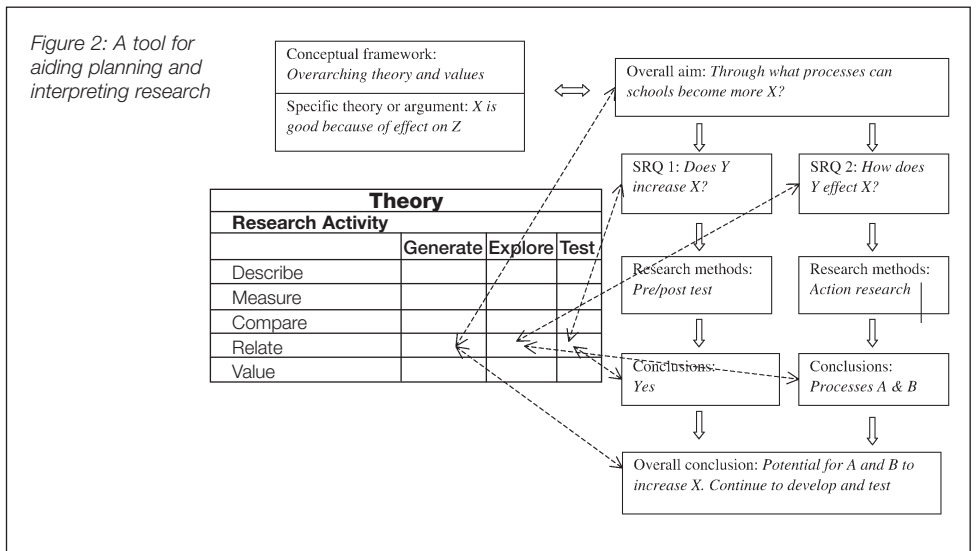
Figure 2: A tool for aiding planning and interpreting research

Conceptual framework: *Overarching theory and values*

Specific theory or argument: *X is good because of effect on Z*

Overall aim: *Through what processes can schools become more X?*

SRQ 1: *Does Y increase X?*

SRQ 2: *How does Y effect X?*

| Theory | | | |
|---|---|---|---|
| **Research Activity** | | | |
| | Generate | Explore | Test |
| Describe | | | |
| Measure | | | |
| Compare | | | |
| Relate | | | |
| Value | | | |

Research methods: *Pre/post test*

Research methods: *Action research*

Conclusions: *Yes*

Conclusions: *Processes A & B*

Overall conclusion: *Potential for A and B to increase X. Continue to develop and test*